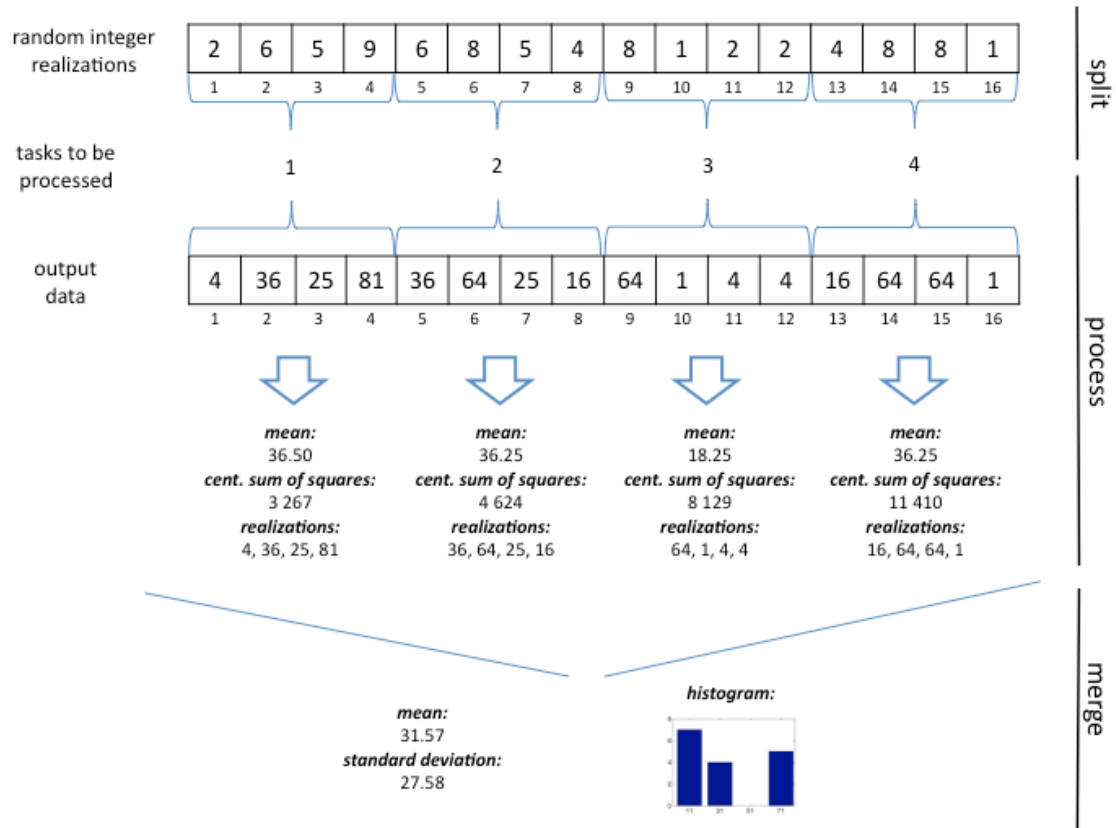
random integer realizations

| 2 | 6 | 5 | 9 | 6 | 8 | 5 | 4 | 8 | 1 | 2 | 2 | 4 | 8 | 8 | 1 |
|---|---|---|---|---|---|---|---|---|---|---|---|---|---|---|---|
| 1 | 2 | 3 | 4 | 5 | 6 | 7 | 8 | 9 | 10 | 11 | 12 | 13 | 14 | 15 | 16 |

split

tasks to be processed

1 2 3 4

output data

| 4 | 36 | 25 | 81 | 36 | 64 | 25 | 16 | 64 | 1 | 4 | 4 | 16 | 64 | 64 | 1 |
|---|---|---|---|---|---|---|---|---|---|---|---|---|---|---|---|
| 1 | 2 | 3 | 4 | 5 | 6 | 7 | 8 | 9 | 10 | 11 | 12 | 13 | 14 | 15 | 16 |

process

mean:
36.50
cent. sum of squares:
3 267
realizations:
4, 36, 25, 81

mean:
36.25
cent. sum of squares:
4 624
realizations:
36, 64, 25, 16

mean:
18.25
cent. sum of squares:
8 129
realizations:
64, 1, 4, 4

mean:
36.25
cent. sum of squares:
11 410
realizations:
16, 64, 64, 1

merge

mean:
31.57
standard deviation:
27.58

histogram:
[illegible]